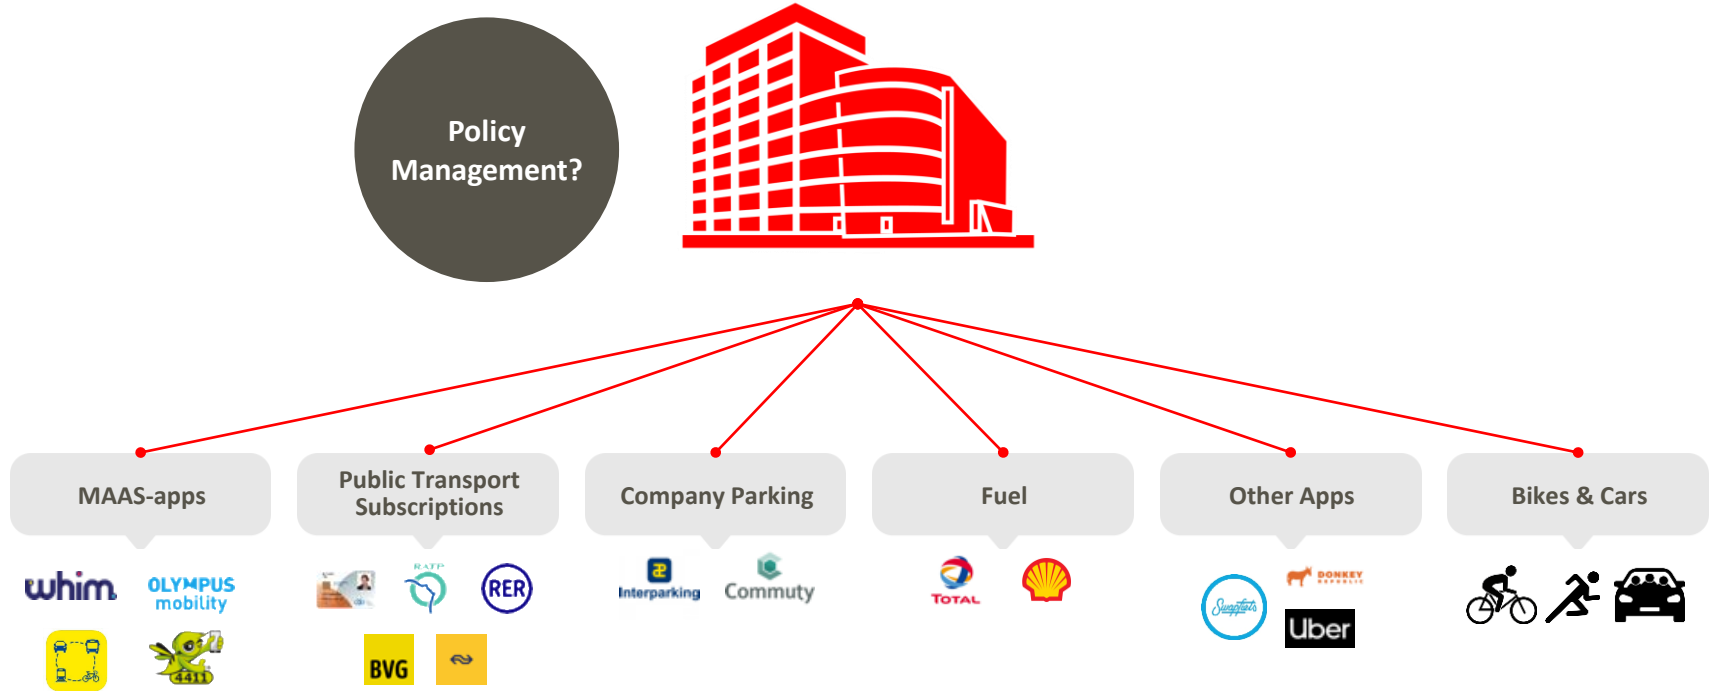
Policy Management?

MAAS-apps

Public Transport Subscriptions

Company Parking

Fuel

Other Apps

Bikes & Cars

whim

OLYMPUS mobility

4411

RATP

RER

BVG

Interparking

Commuty

TOTAL

Swapfiets

DONKEY REPUBLIC

Uber